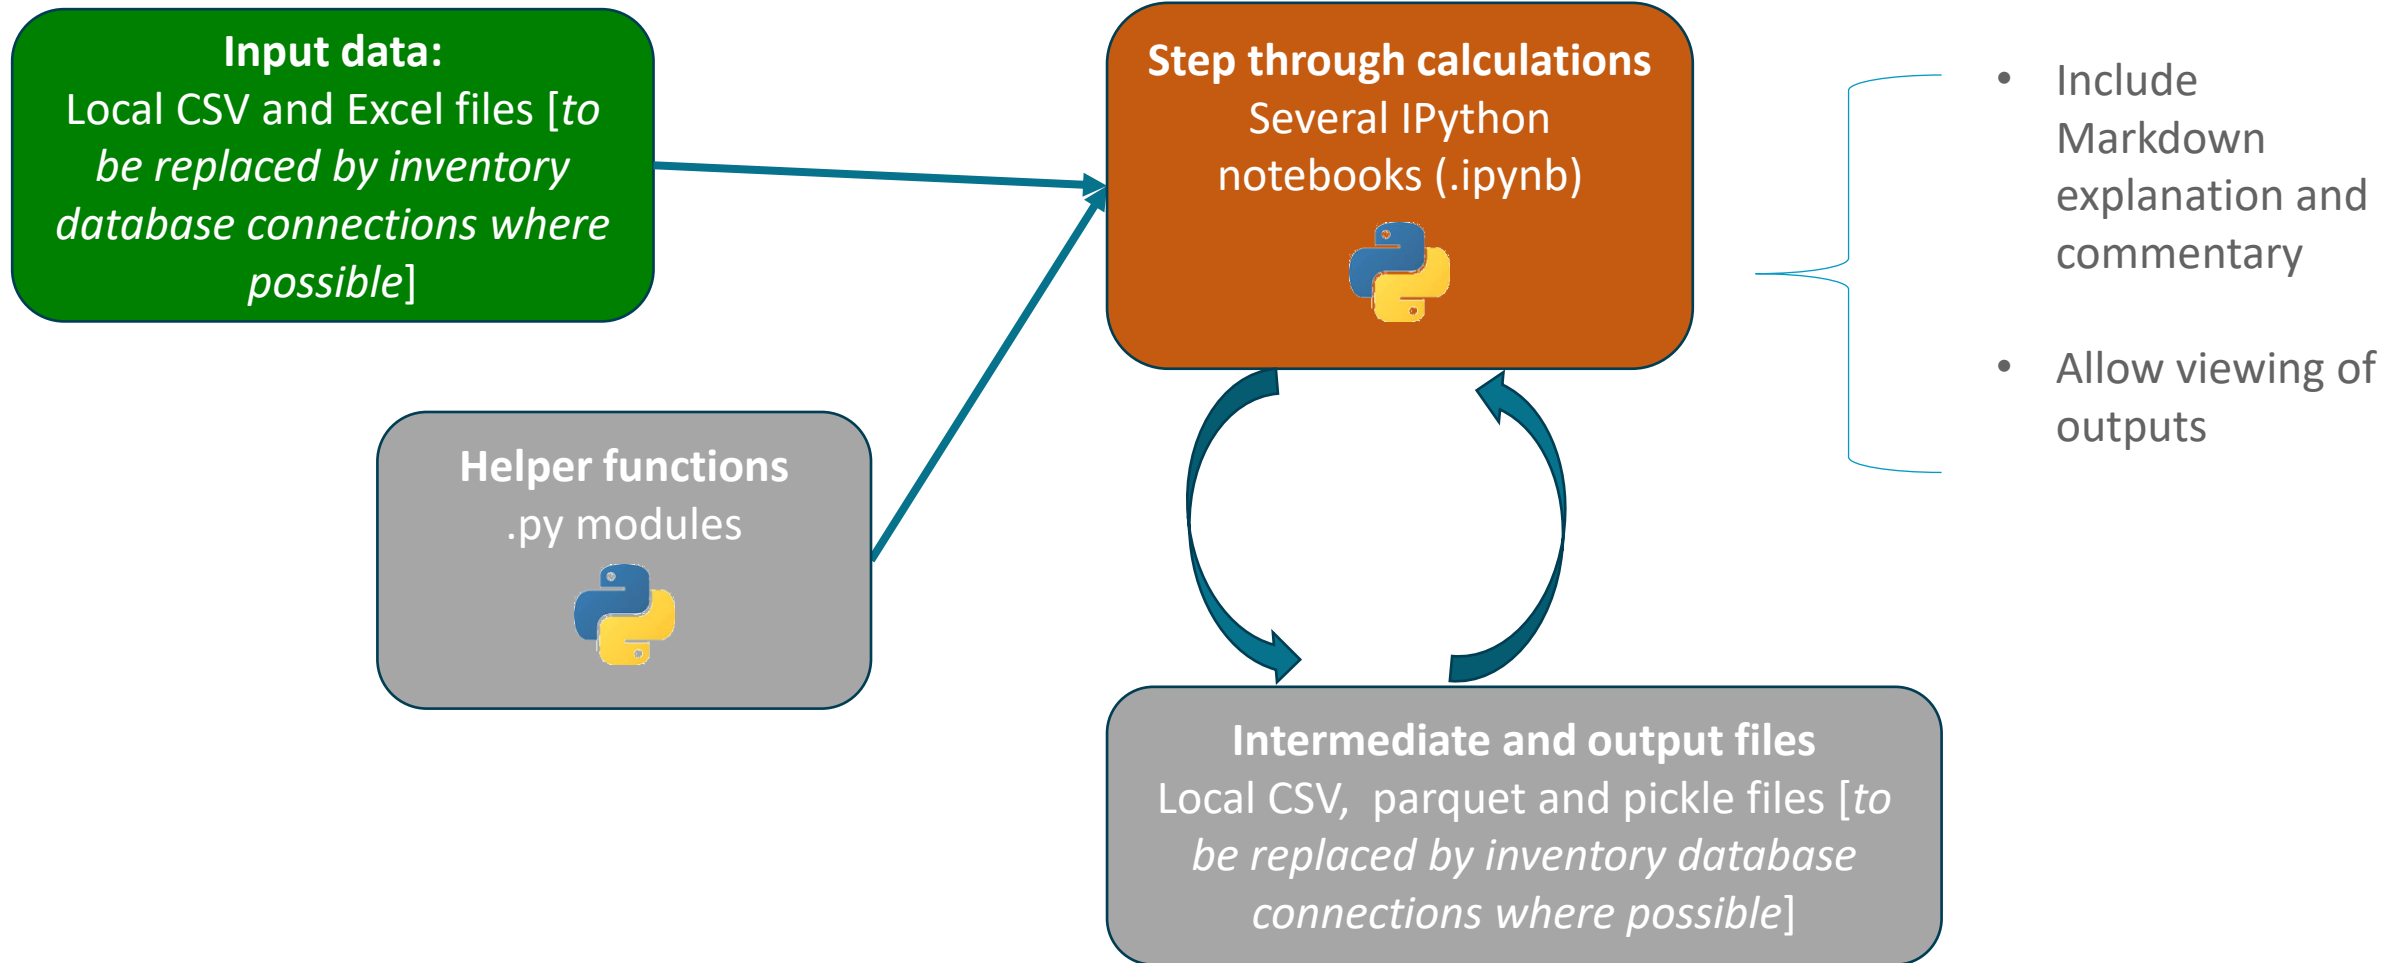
**Input data:**
Local CSV and Excel files [*to be replaced by inventory database connections where possible*]

**Step through calculations**
Several IPython notebooks (.ipynb)

- Include Markdown explanation and commentary
- Allow viewing of outputs

**Helper functions**
.py modules

**Intermediate and output files**
Local CSV, parquet and pickle files [*to be replaced by inventory database connections where possible*]